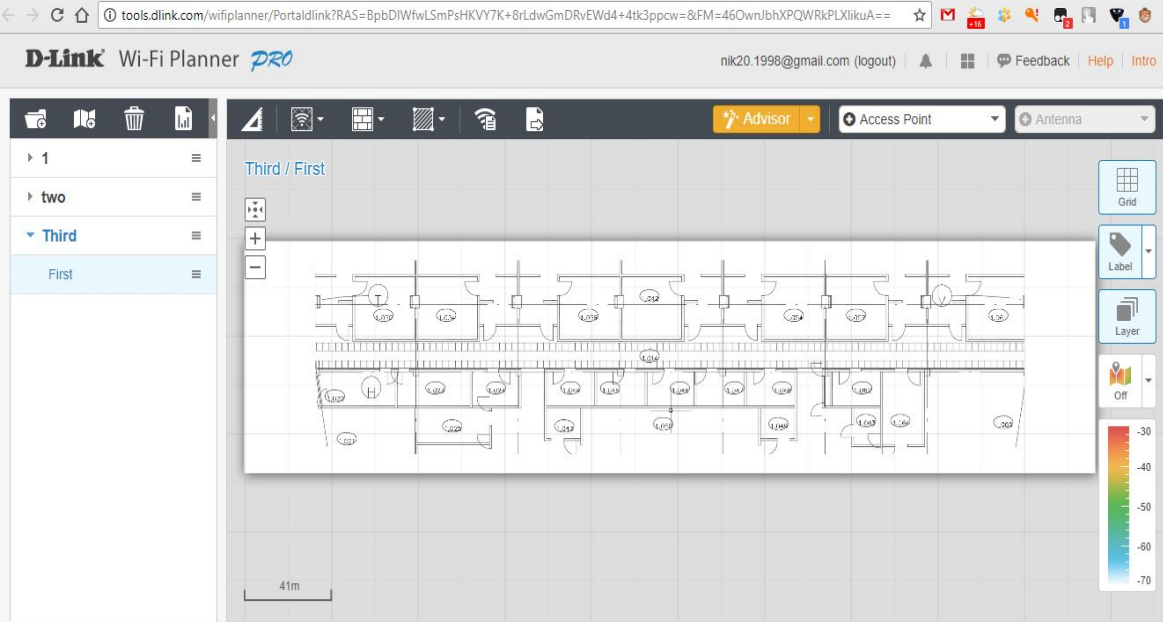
tools.dlink.com/wifiplanner/Portaldlink?RAS=BpbDlWfwLSmPsHKVY7K+8rLdwGmDRvEWd4+4tk3ppcw=&FM=46OwnJbhXPQWRkPLXlikuA==

+16

2

1

D-Link Wi-Fi Planner PRO

nik20.1998@gmail.com (logout)

Feedback

Help

Intro

1

two

Third

First

Advisor

Access Point

Antenna

Third / First

+

−

Grid

Label

Layer

Off

-30

-40

-50

-60

-70

41m